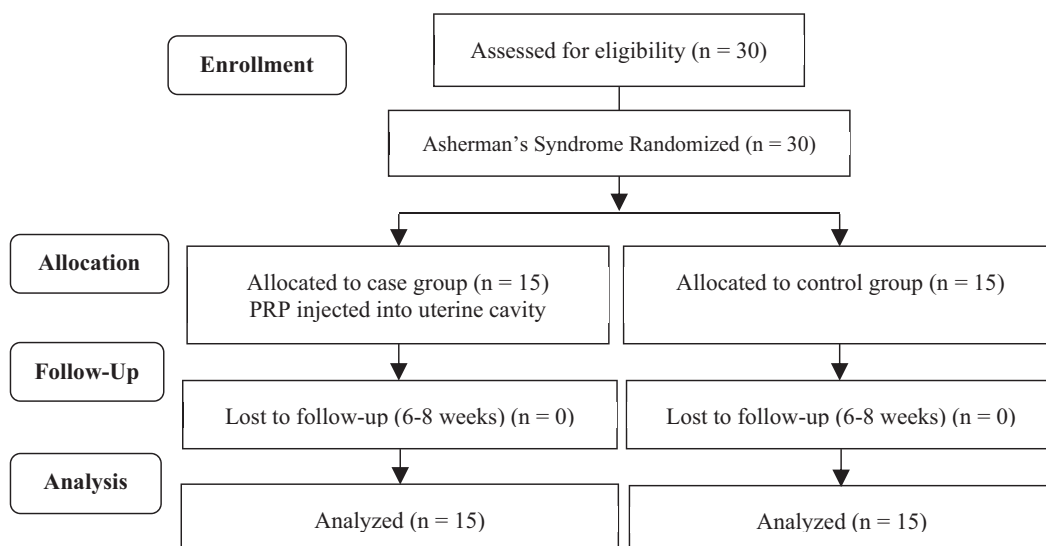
Enrollment

Assessed for eligibility (n = 30)

Asherman's Syndrome Randomized (n = 30)

Allocation

Allocated to case group (n = 15)
PRP injected into uterine cavity

Allocated to control group (n = 15)

Follow-Up

Lost to follow-up (6-8 weeks) (n = 0)

Lost to follow-up (6-8 weeks) (n = 0)

Analysis

Analyzed (n = 15)

Analyzed (n = 15)